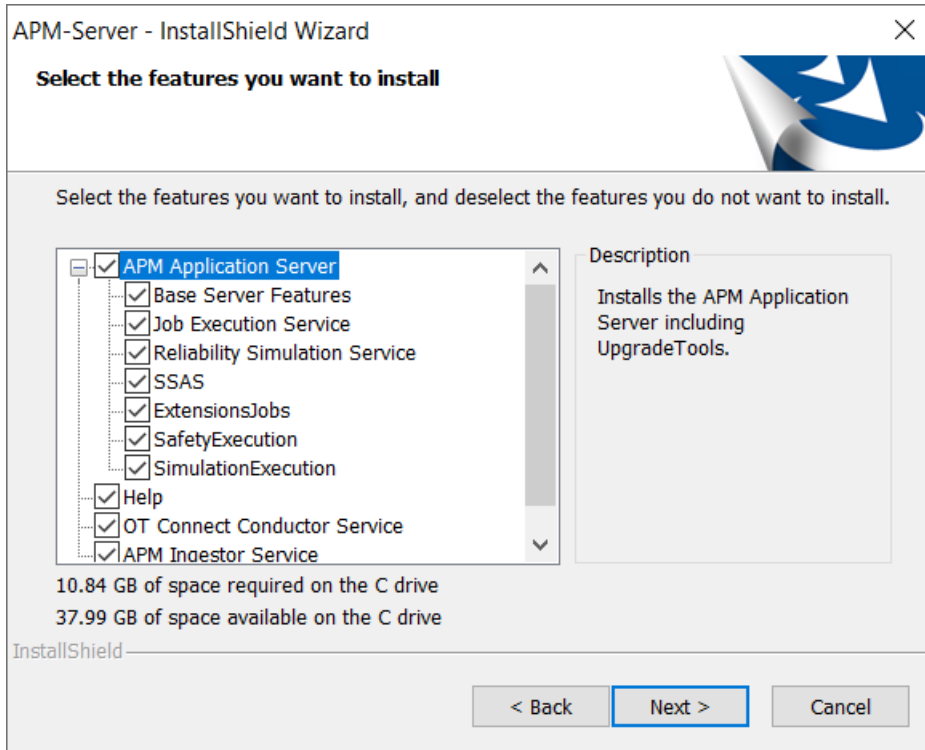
APM-Server - InstallShield Wizard

Select the features you want to install

Select the features you want to install, and deselect the features you do not want to install.

APM Application Server
Base Server Features
Job Execution Service
Reliability Simulation Service
SSAS
ExtensionsJobs
SafetyExecution
SimulationExecution
Help
OT Connect Conductor Service
APM Ingestor Service

Description

Installs the APM Application Server including UpgradeTools.

10.84 GB of space required on the C drive
37.99 GB of space available on the C drive

InstallShield

< Back
Next >
Cancel